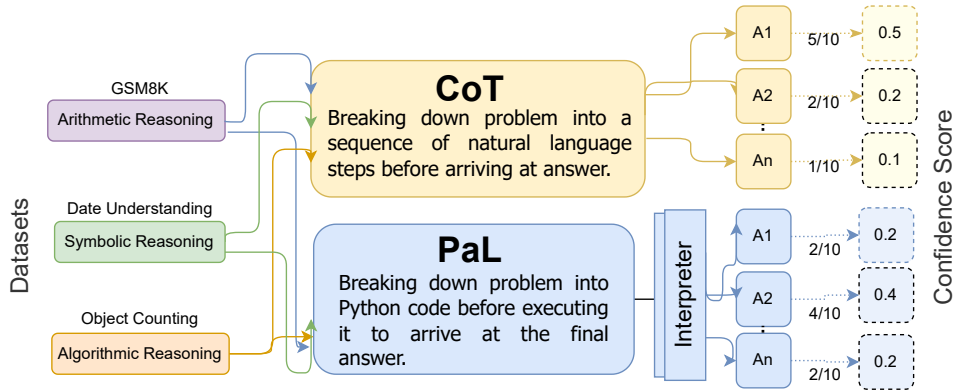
Datasets

GSM8K
Arithmetic Reasoning

Date Understanding
Symbolic Reasoning

Object Counting
Algorithmic Reasoning

CoT
Breaking down problem into a sequence of natural language steps before arriving at answer.

PaL
Breaking down problem into Python code before executing it to arrive at the final answer.

Interpreter

A1
5/10
0.5
A2
2/10
0.2
An
1/10
0.1

A1
2/10
0.2
A2
4/10
0.4
An
2/10
0.2

Confidence Score